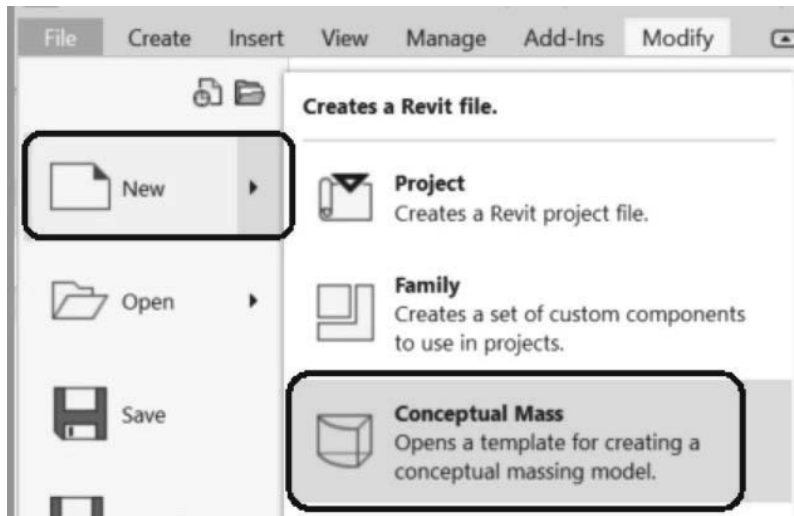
File Create Insert View Manage Add-Ins Modify

New

Open

Save

Creates a Revit file.

Project
Creates a Revit project file.

Family
Creates a set of custom components to use in projects.

Conceptual Mass
Opens a template for creating a conceptual massing model.